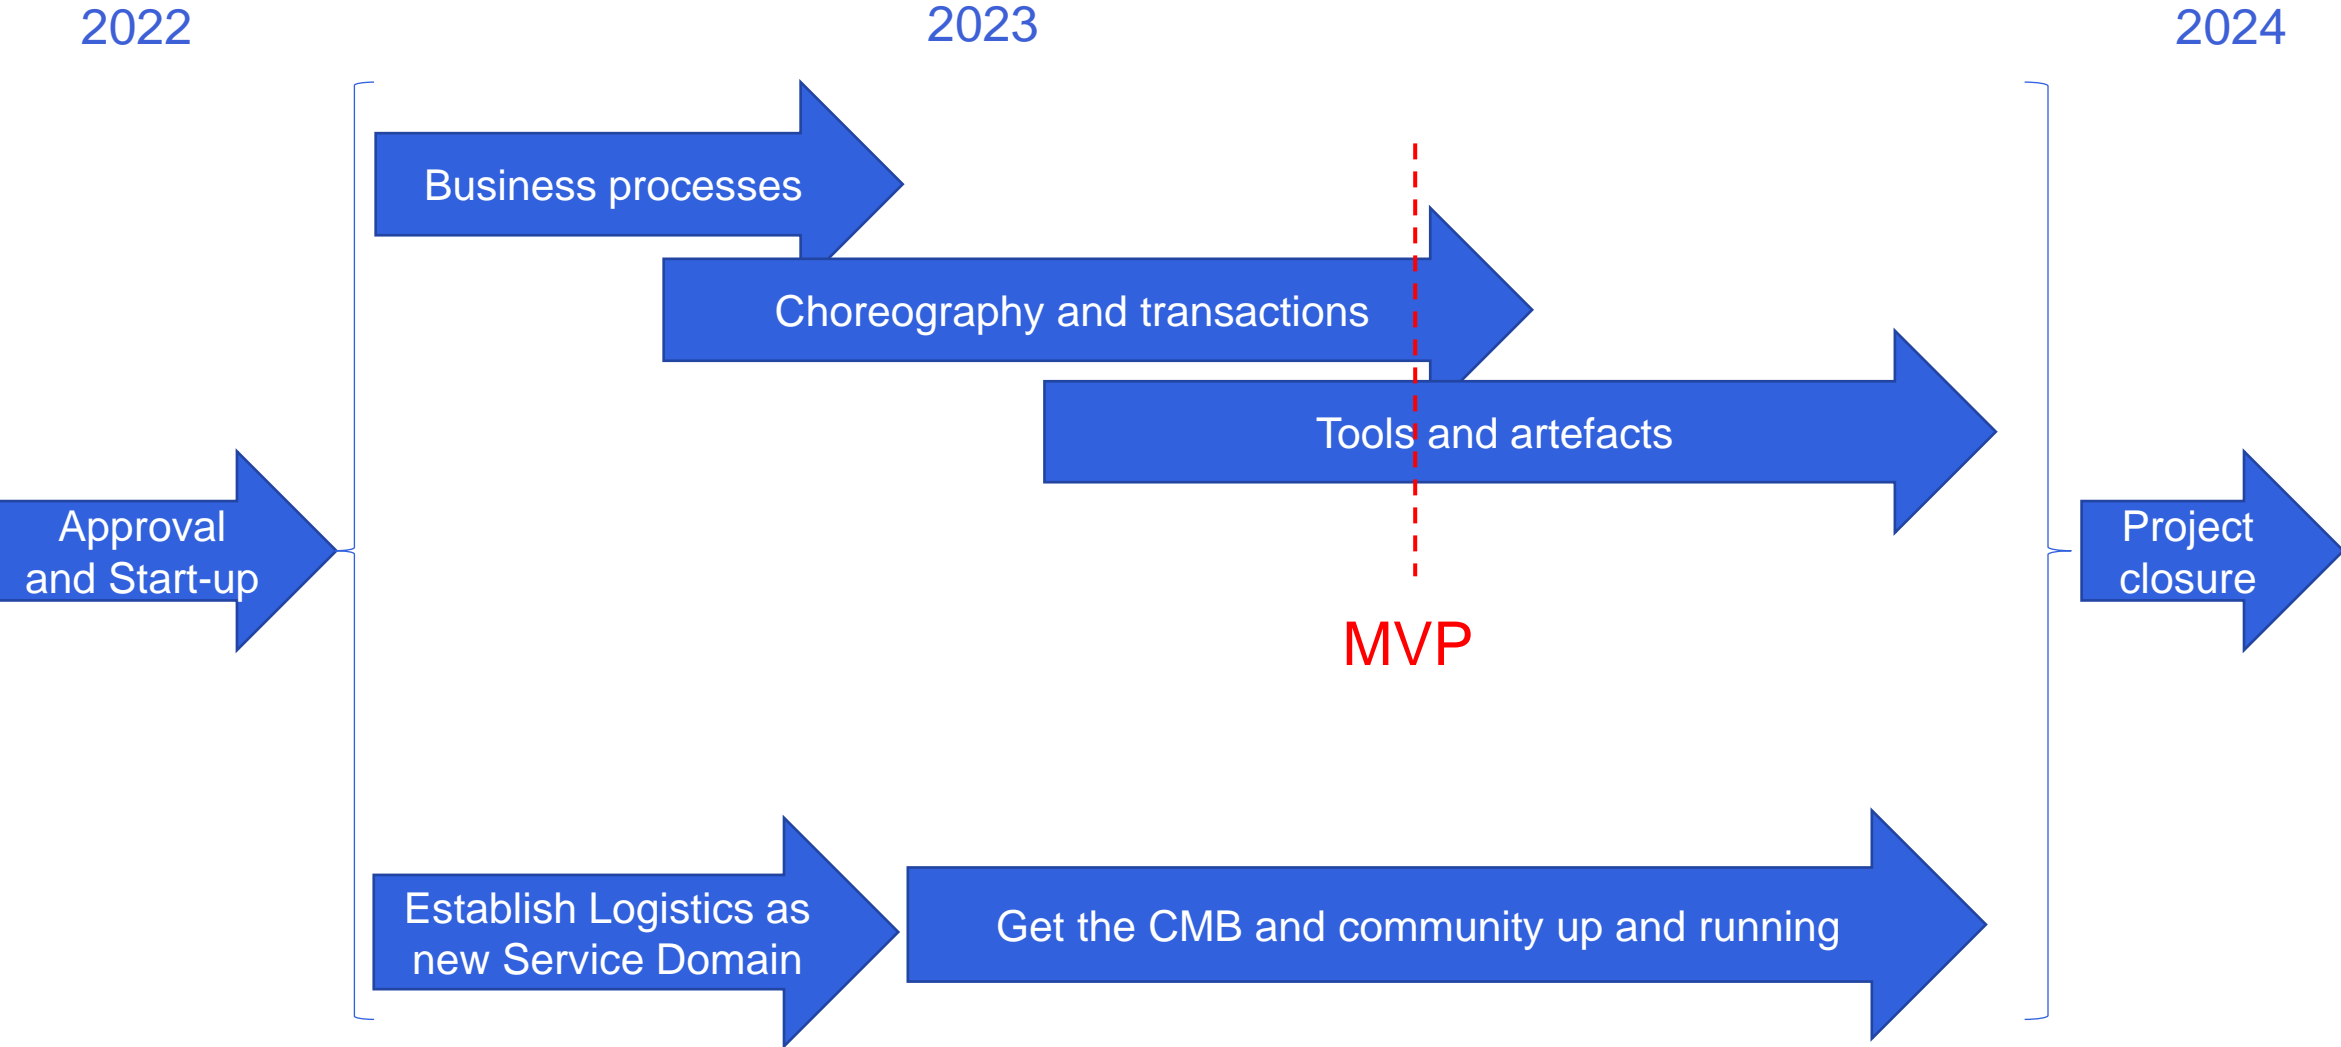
2022

2023

2024

Business processes

Choreography and transactions

Tools and artefacts

Approval and Start-up

Project closure

MVP

Establish Logistics as new Service Domain

Get the CMB and community up and running